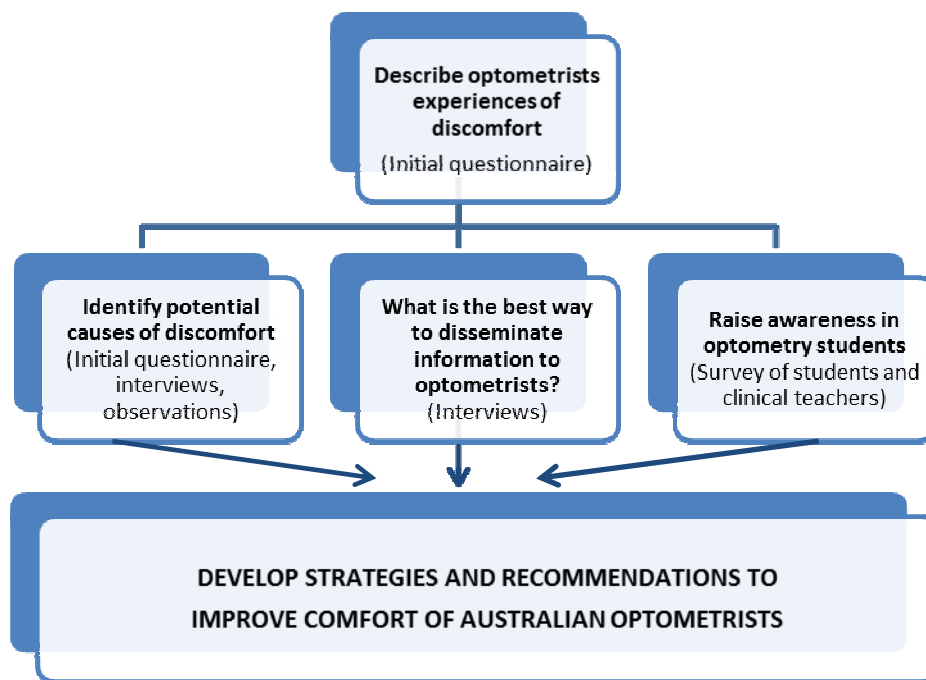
Describe optometrists experiences of discomfort
(Initial questionnaire)

Identify potential causes of discomfort
(Initial questionnaire, interviews, observations)

What is the best way to disseminate information to optometrists?
(Interviews)

Raise awareness in optometry students
(Survey of students and clinical teachers)

DEVELOP STRATEGIES AND RECOMMENDATIONS TO IMPROVE COMFORT OF AUSTRALIAN OPTOMETRISTS